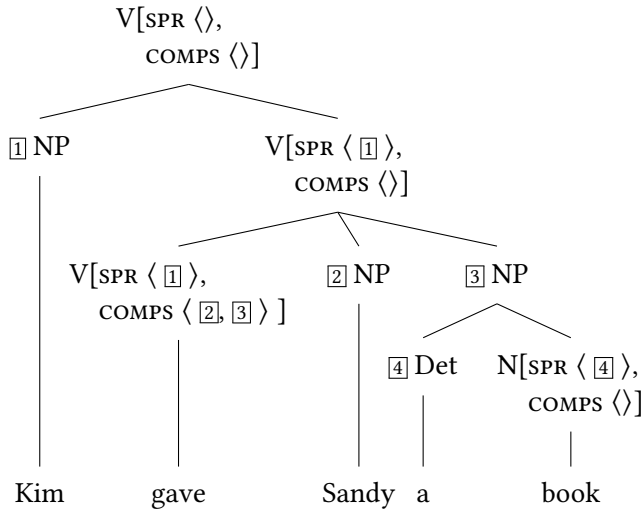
V[SPR ⟨⟩,
COMPS ⟨⟩]

$\boxed{1}$ NP

V[SPR ⟨ $\boxed{1}$ ⟩,
COMPS ⟨⟩]

V[SPR ⟨ $\boxed{1}$ ⟩,
COMPS ⟨ $\boxed{2}$, $\boxed{3}$ ⟩ ]

$\boxed{2}$ NP

$\boxed{3}$ NP

$\boxed{4}$ Det

N[SPR ⟨ $\boxed{4}$ ⟩,
COMPS ⟨⟩]

Kim gave Sandy a book